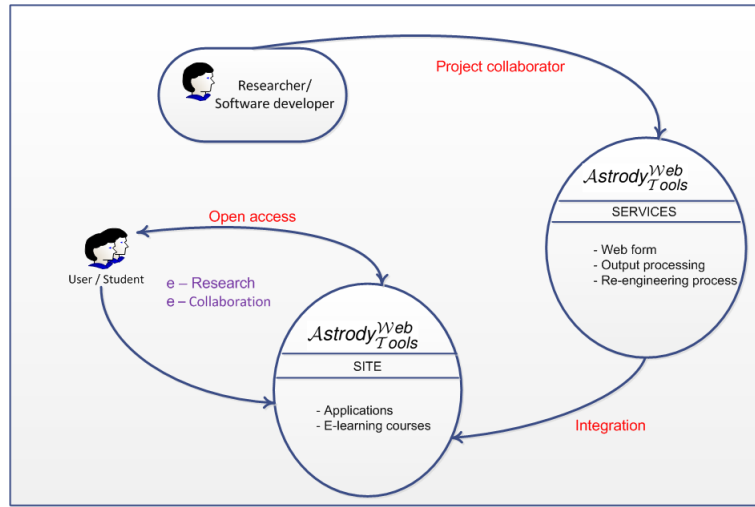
Researcher/
Software developer

Project collaborator

Astrody Web Tools

SERVICES

- Web form
- Output processing
- Re-engineering process

Open access

User / Student

e – Research
e – Collaboration

Astrody Web Tools

SITE

- Applications
- E-learning courses

Integration